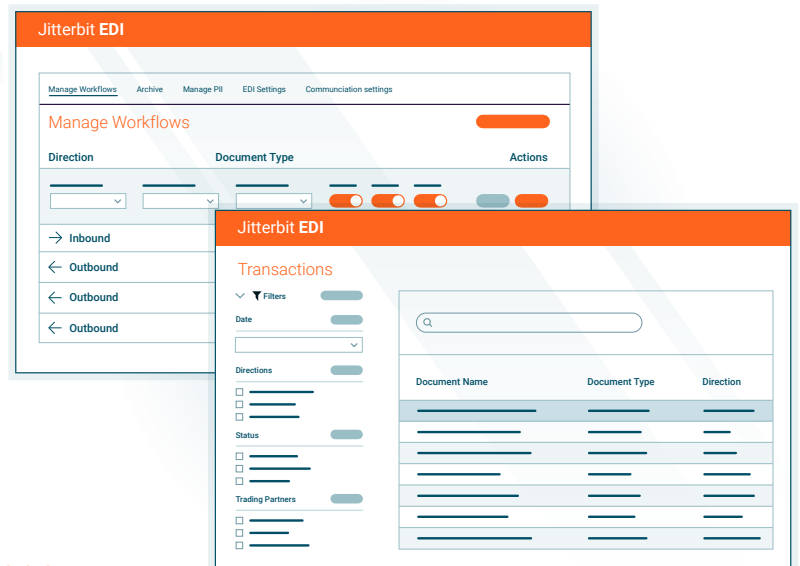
Jitterbit EDI

Manage Workflows Archive Manage PII EDI Settings Communciation settings

Manage Workflows

Direction Document Type Actions

Inbound
Outbound
Outbound
Outbound

Jitterbit EDI

Transactions

Filters

Date

Directions

Status

Trading Partners

| Document Name | Document Type | Direction |
|---|---|---|